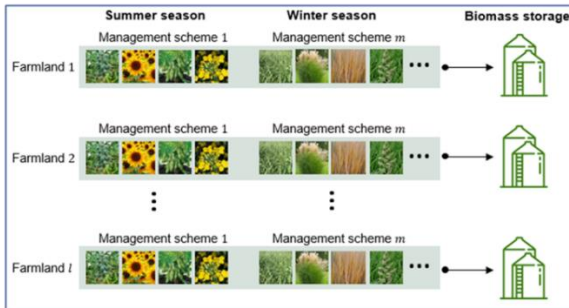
Summer season
Winter season
Biomass storage

Management scheme 1
Management scheme $m$
Farmland 1
...

Management scheme 1
Management scheme $m$
Farmland 2
...

⋮
⋮

Management scheme 1
Management scheme $m$
Farmland $l$
...